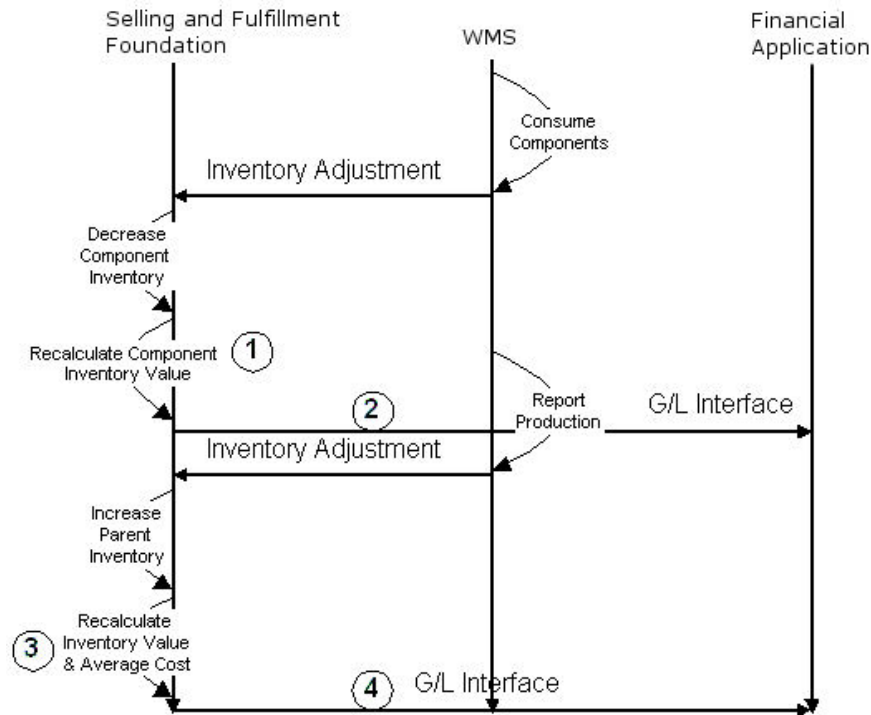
Selling and Fulfillment Foundation

WMS

Financial Application

Consume Components

Inventory Adjustment

Decrease Component Inventory

1

Recalculate Component Inventory Value

2

Report Production

G/L Interface

Inventory Adjustment

Increase Parent Inventory

3

Recalculate Inventory Value & Average Cost

4

G/L Interface